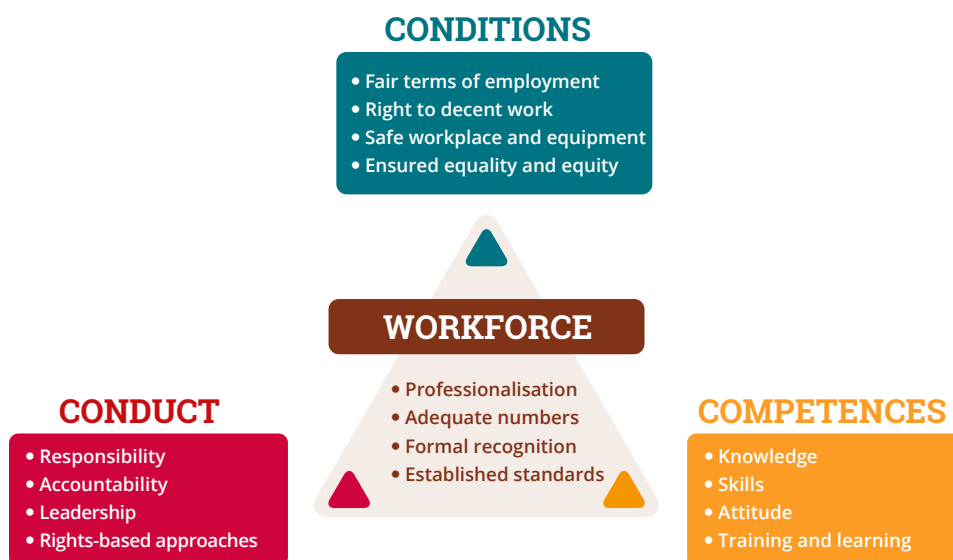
CONDITIONS

• Fair terms of employment
• Right to decent work
• Safe workplace and equipment
• Ensured equality and equity

WORKFORCE

• Professionalisation
• Adequate numbers
• Formal recognition
• Established standards

CONDUCT

• Responsibility
• Accountability
• Leadership
• Rights-based approaches

COMPETENCES

• Knowledge
• Skills
• Attitude
• Training and learning